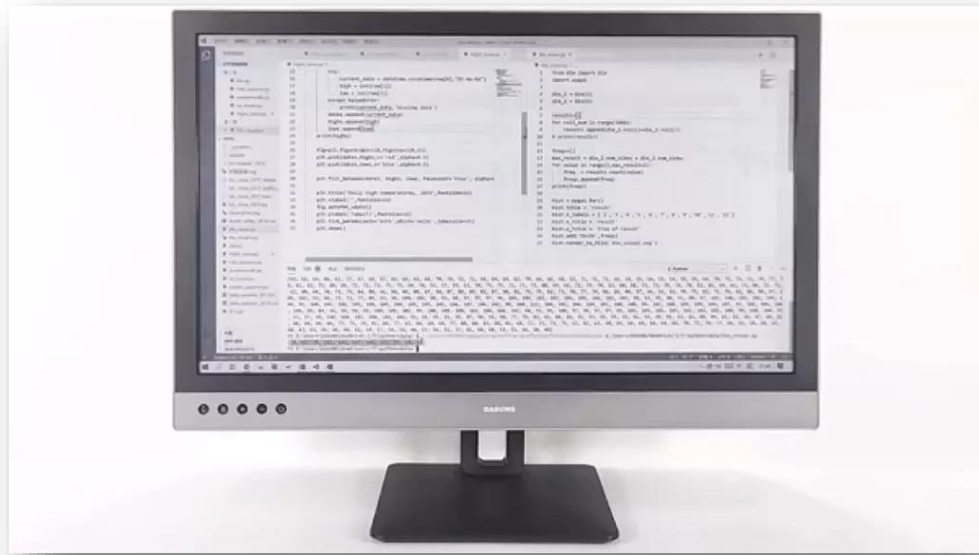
DASUNG

try:
current_date = datetime.strptime(row[0], "%Y-%m-%d")
high = int(row[1])
low = int(row[2])
except ValueError:
print(current_date, 'missing data')
dates.append(current_date)
highs.append(high)
lows.append(low)

from die import Die
import pygal

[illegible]